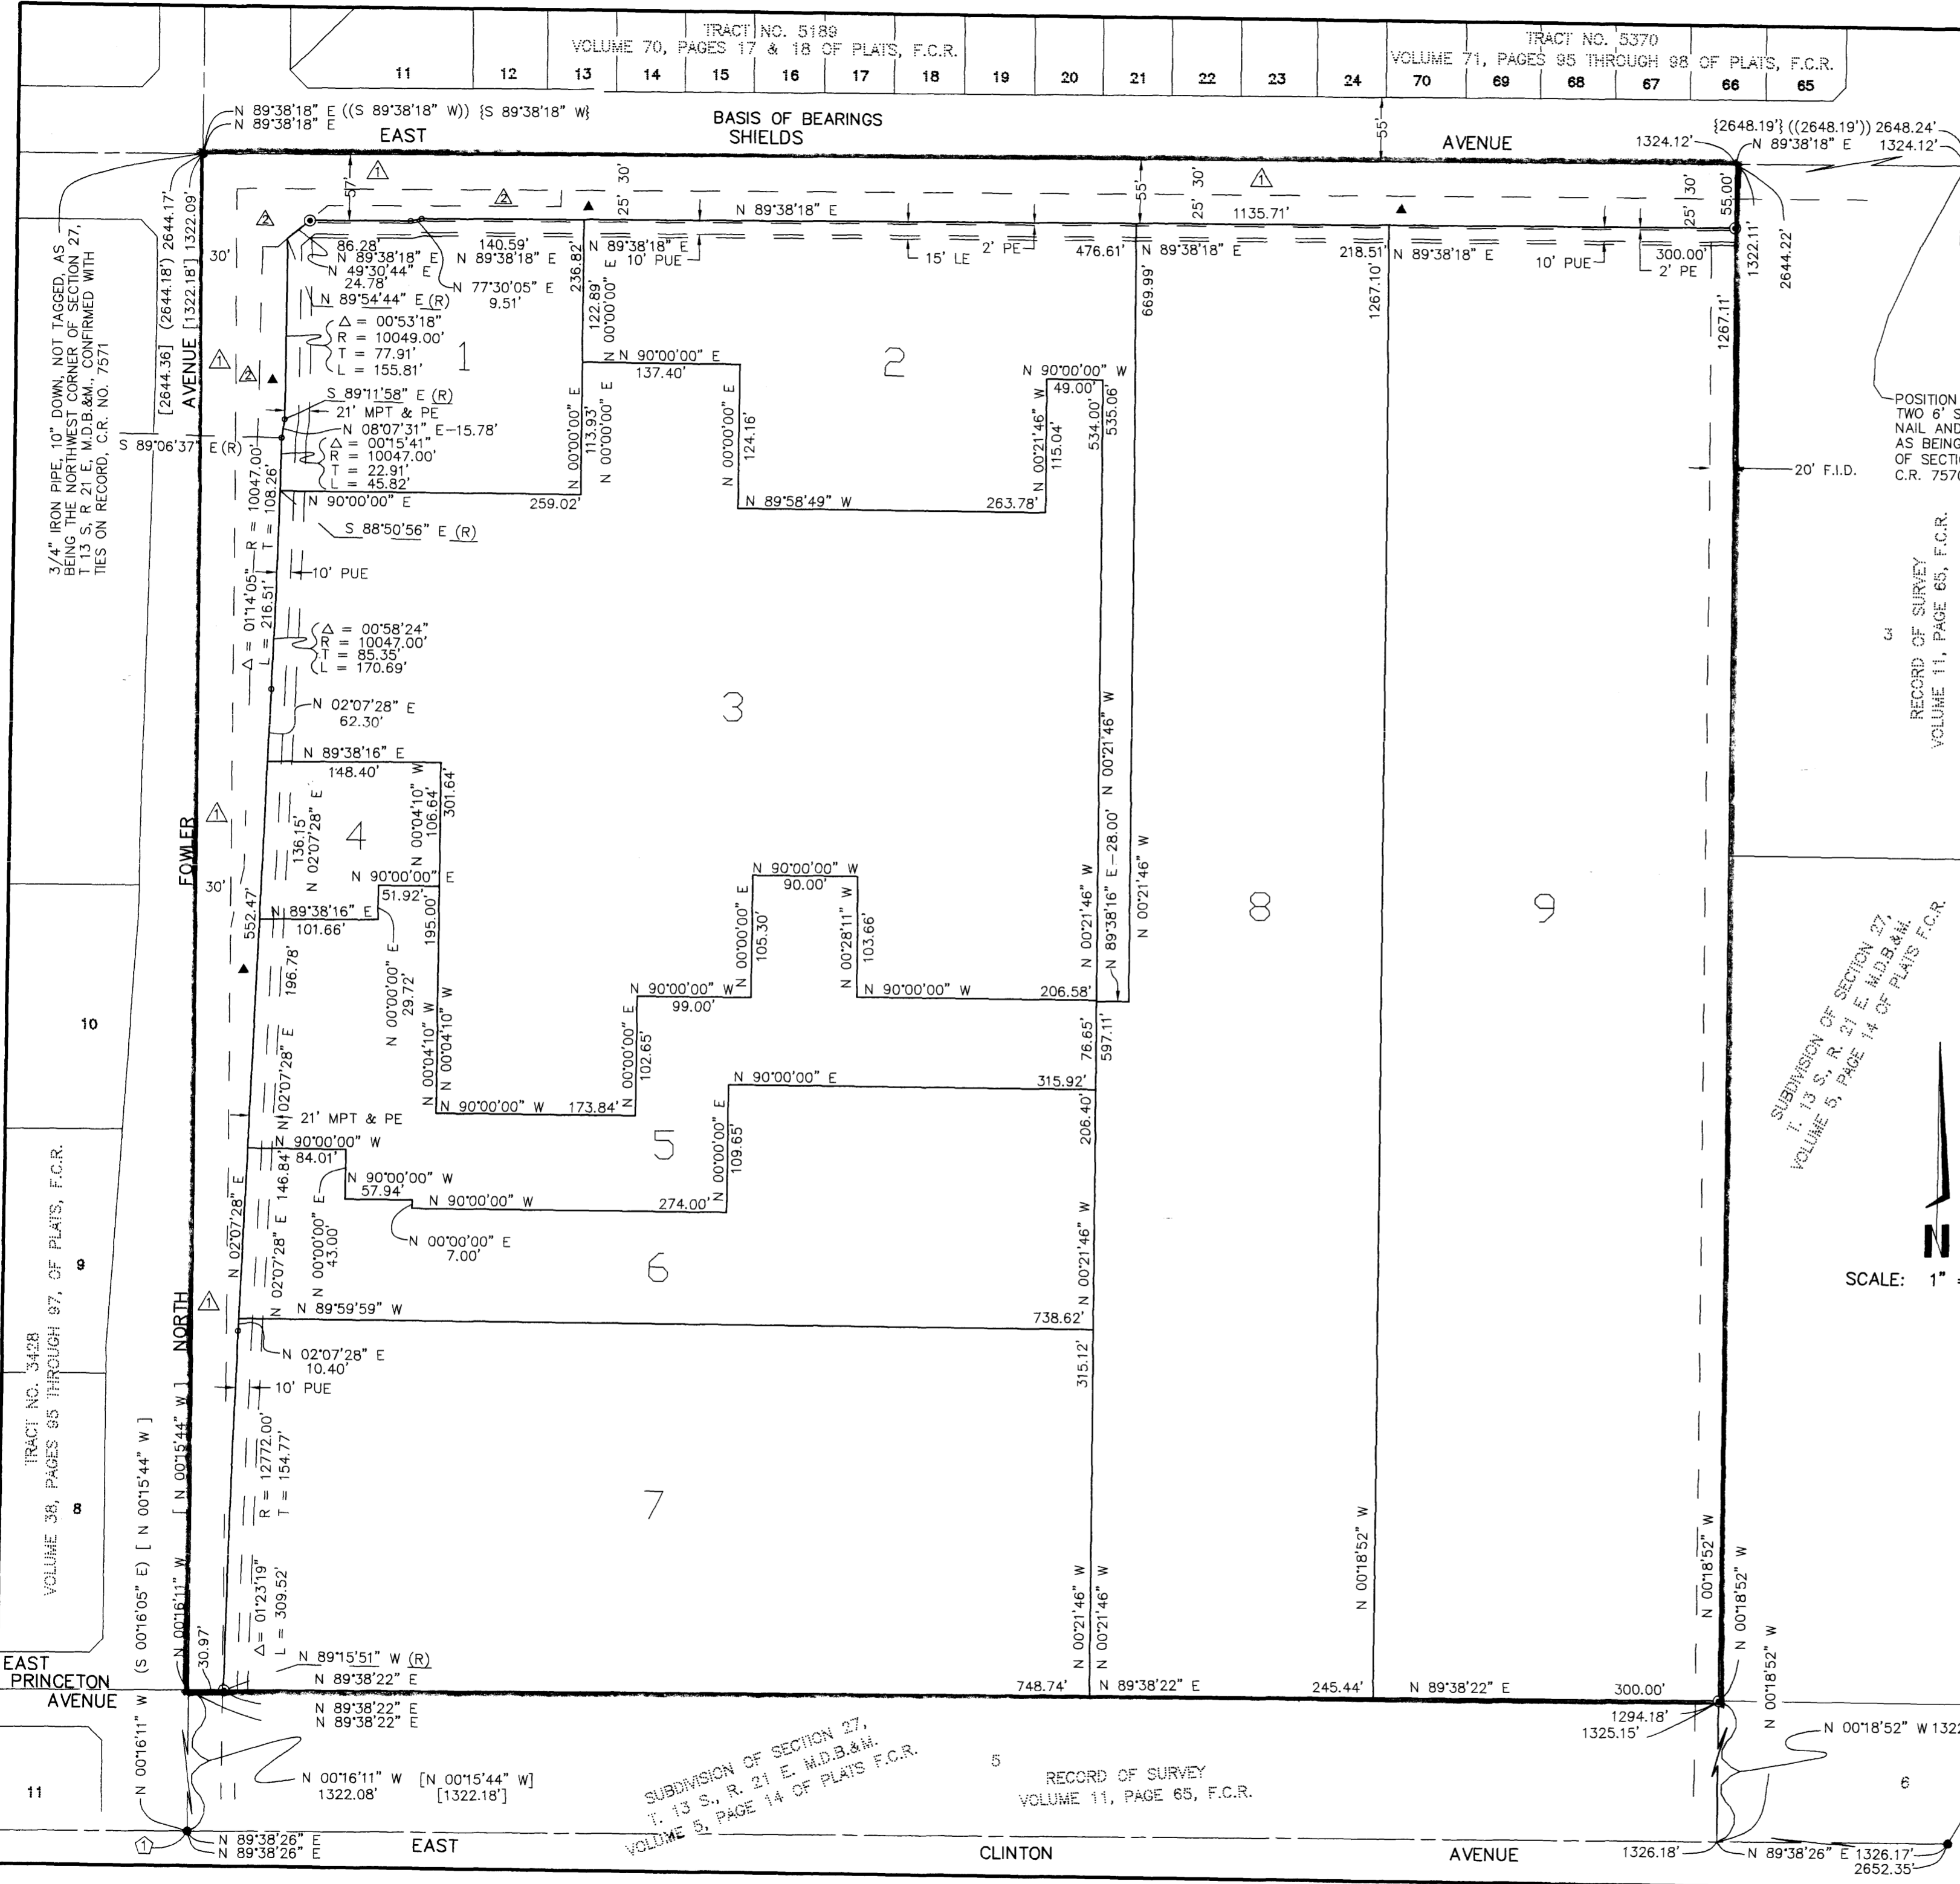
TRACT NO. 5189
VOLUME 70, PAGES 17 & 18 OF PLATS, F.C.R.

11 12 13 14 15 16 17 18 19 20 21 22 23 24

TRACT NO. 5370
VOLUME 71, PAGES 95 THROUGH 98 OF PLATS, F.C.R.

70 69 68 67 66 65

N 89°38'18" E ((S 89°38'18" W)) {S 89°38'18" W}
N 89°38'18" E

EAST

BASIS OF BEARINGS
SHIELDS

AVENUE

{2648.19'} ((2648.19')) 2648.24'
1324.12'
N 89°38'18" E 1324.12'

57'
30'
25'
55'
30'
25'
30'
25'
55.00'

N 89°38'18" E
1135.71'

86.28'
N 89°38'18" E
N 49°30'44" E
24.78'
140.59'
N 89°38'18" E
N 77°30'05" E
9.51'
236.82'
N 89°38'18" E
E 10' PUE
15' LE
2' PE
476.61'
N 89°38'18" E
218.51'
N 89°38'18" E
10' PUE
300.00'
2' PE
1322.11'
2644.22'

30'
N 89°54'44" E (R)
Δ = 00°53'18"
R = 10049.00'
T = 77.91'
L = 155.81'
1
122.89'
N 00°00'00" E
669.99'
1267.10'
1267.11'

N 90°00'00" E
137.40'
2
N 90°00'00" W
49.00'

S 89°11'58" E (R)
21' MPT & PE
N 08°07'31" E-15.78'
Δ = 00°15'41"
R = 10047.00'
T = 22.91'
L = 45.82'
N 00°00'00" E
113.93'
N 00°00'00" E
N 00°00'00" E
124.16'
N 00°21'46" W
115.04'
534.00'
535.06'

POSITION
TWO 6' S
NAIL AND
AS BEING
OF SECTIO
C.R. 7570

20' F.I.D.

3/4" IRON PIPE, 10" DOWN, NOT TAGGED, AS BEING THE NORTHWEST CORNER OF SECTION 27, T 13 S, R 21 E, M.D.B.&M., CONFIRMED WITH TIES ON RECORD, C.R. NO. 7571

[2644.36] (2644.18') 2644.17'
[1322.18'] 1322.09'
AVENUE

S 89°06'37" E (R)
10047.00'
108.26'
R =
T =
N 90°00'00" E
259.02'
N 89°58'49" W
263.78'

S 88°50'56" E (R)
10' PUE

Δ = 01°14'05"
L = 216.51'

Δ = 00°58'24"
R = 10047.00'
T = 85.35'
L = 170.69'

RECORD OF SURVEY
VOLUME 11, PAGE 65, F.C.R.
3

N 02°07'28" E
62.30'
3

N 89°38'16" E
148.40'
N 00°04'10" W
106.64'
301.64'
136.15'
N 02°07'28" E
4
N 00°21'46" W

FOWLER
30'
552.47'
N 90°00'00" E
51.92'
N 89°38'16" E
101.66'
195.00'
N 00°00'00" E
29.72'
196.78'

N 90°00'00" W
90.00'
N 00°00'00" E
105.30'
N 00°28'11" W
103.66'
N 00°21'46" W
N 89°38'16" E-28.00'
N 00°21'46" W
8
9

N 90°00'00" W
99.00'
N 90°00'00" W
206.58'

SUBDIVISION OF SECTION 27,
T. 13 S., R. 21 E. M.D.B.&M.
VOLUME 5, PAGE 14 OF PLATS F.C.R.

10

N 00°04'10" W
N 00°04'10" W
N 02°07'28" E
N 00°00'00" E
102.65'
76.65'
597.11'

N 90°00'00" E
315.92'

21' MPT & PE
N 90°00'00" W
173.84'
N 00°00'00" E
109.65'
206.40'
5

N 90°00'00" W
84.01'
146.84'
N 90°00'00" W
57.94'
N 90°00'00" W
274.00'
N 00°00'00" E
43.00'
N 00°00'00" E
7.00'
6

N 02°07'28" E
N 02°07'28" E
N 89°59'59" W
738.62'

TRACT NO. 3428
VOLUME 38, PAGES 95 THROUGH 97, OF PLATS, F.C.R.

9

NORTH

N 02°07'28" E
10.40'
10' PUE
315.12'

N

SCALE: 1" =

R = 12772.00'
T = 154.77'

[ N 00°15'44" W ]
8
7

(S 00°16'05" E) [ N 00°15'44" W]
N 00°16'11" W
Δ = 01°23'19"
L = 309.52'
N 00°18'52" W
N 00°21'46" W
N 00°21'46" W
N 00°18'52" W
N 00°18'52" W
N 00°18'52" W

30.97'
N 89°15'51" W (R)
N 89°38'22" E
748.74'
N 89°38'22" E
245.44'
N 89°38'22" E
300.00'

EAST
PRINCETON
AVENUE

N 89°38'22" E
N 89°38'22" E
1294.18'
1325.15'

N 00°18'52" W 132

N 00°16'11" W
N 00°16'11" W [N 00°15'44" W]
1322.08' [1322.18']

SUBDIVISION OF SECTION 27,
T. 13 S., R. 21 E. M.D.B.&M.
VOLUME 5, PAGE 14 OF PLATS F.C.R.

5
RECORD OF SURVEY
VOLUME 11, PAGE 65, F.C.R.

6

11

1
N 89°38'26" E
N 89°38'26" E
EAST
CLINTON
AVENUE
1326.18'
N 89°38'26" E 1326.17'
2652.35'